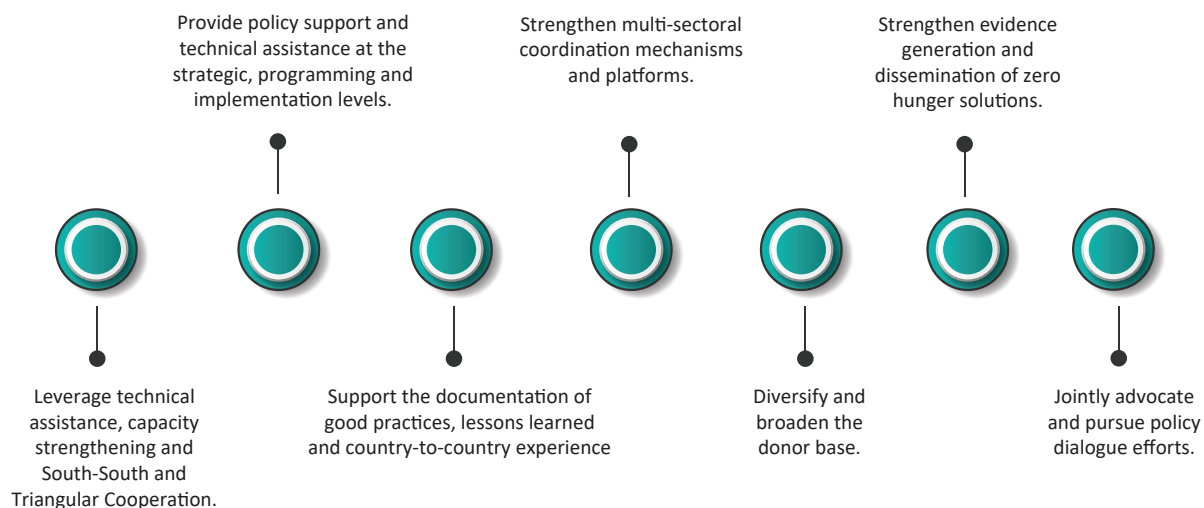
Leverage technical assistance, capacity strengthening and South-South and Triangular Cooperation.

Provide policy support and technical assistance at the strategic, programming and implementation levels.

Support the documentation of good practices, lessons learned and country-to-country experience

Strengthen multi-sectoral coordination mechanisms and platforms.

Diversify and broaden the donor base.

Strengthen evidence generation and dissemination of zero hunger solutions.

Jointly advocate and pursue policy dialogue efforts.